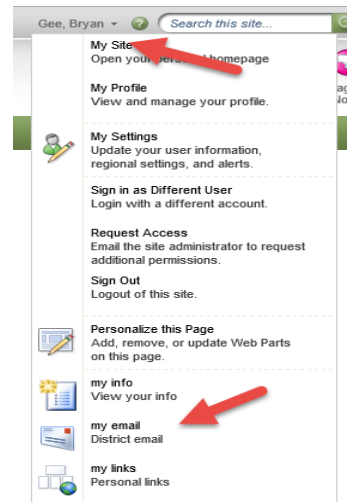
Gee, Bryan
Search this site...

My Site
Open your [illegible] homepage

My Profile
View and manage your profile.

My Settings
Update your user information, regional settings, and alerts.

Sign in as Different User
Login with a different account.

Request Access
Email the site administrator to request additional permissions.

Sign Out
Logout of this site.

Personalize this Page
Add, remove, or update Web Parts on this page.

my info
View your info

my email
District email

my links
Personal links